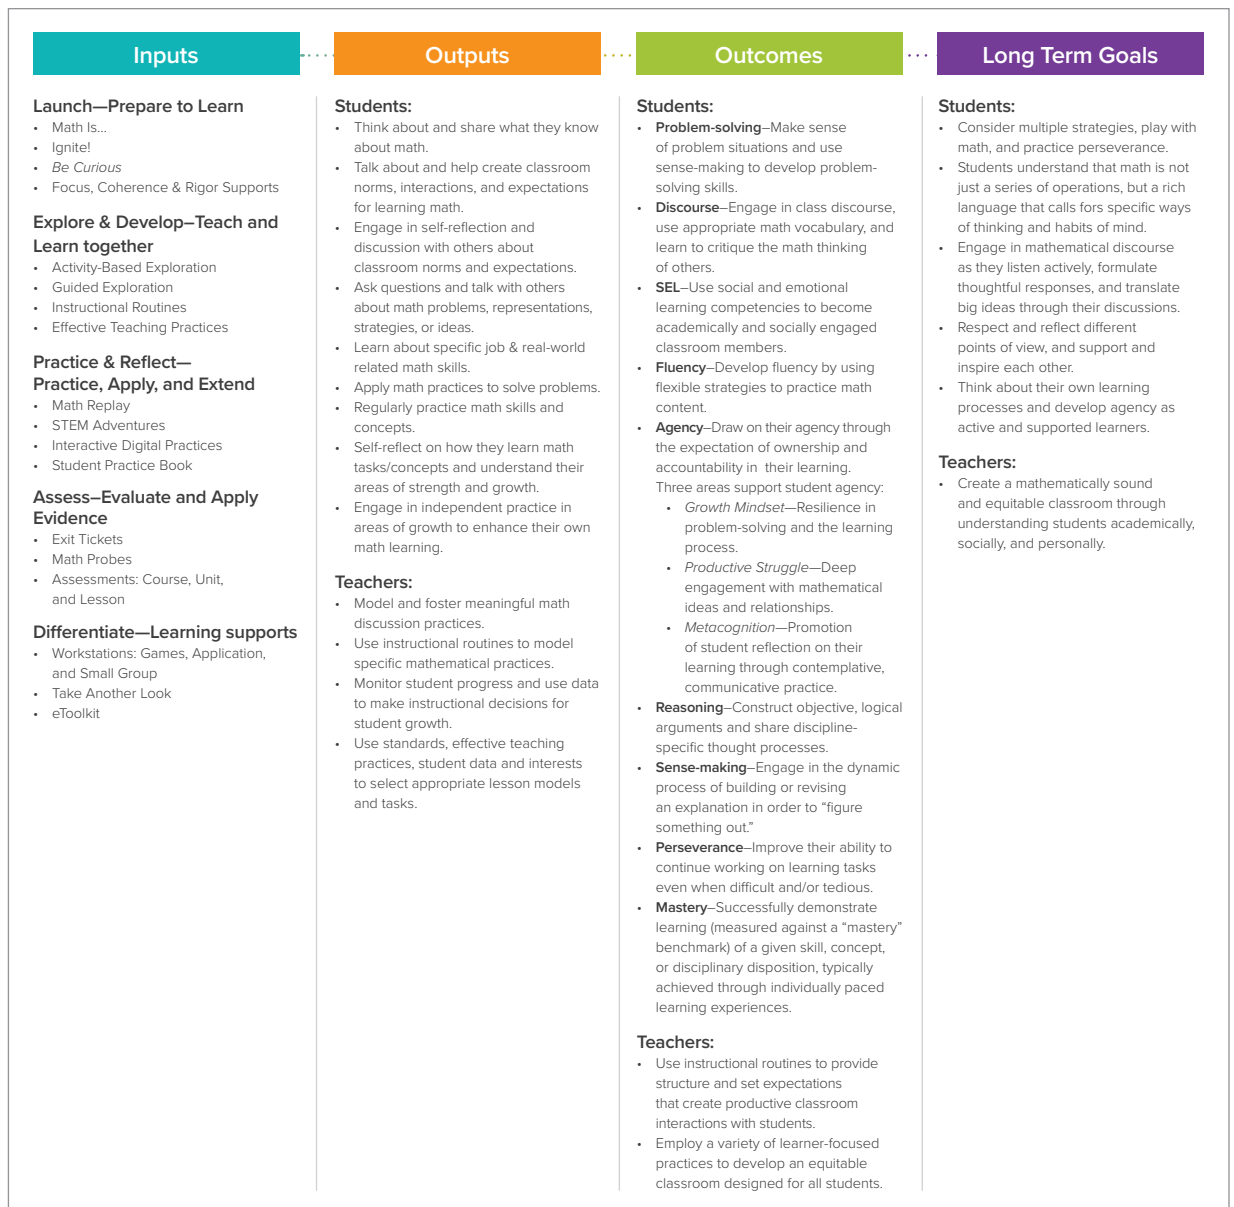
Inputs

Launch—Prepare to Learn
- Math Is...
- Ignite!
- *Be Curious*
- Focus, Coherence & Rigor Supports

Explore & Develop—Teach and Learn together
- Activity-Based Exploration
- Guided Exploration
- Instructional Routines
- Effective Teaching Practices

Practice & Reflect—
Practice, Apply, and Extend
- Math Replay
- STEM Adventures
- Interactive Digital Practices
- Student Practice Book

Assess–Evaluate and Apply Evidence
- Exit Tickets
- Math Probes
- Assessments: Course, Unit, and Lesson

Differentiate—Learning supports
- Workstations: Games, Application, and Small Group
- Take Another Look
- eToolkit

Outputs

Students:
- Think about and share what they know about math.
- Talk about and help create classroom norms, interactions, and expectations for learning math.
- Engage in self-reflection and discussion with others about classroom norms and expectations.
- Ask questions and talk with others about math problems, representations, strategies, or ideas.
- Learn about specific job & real-world related math skills.
- Apply math practices to solve problems.
- Regularly practice math skills and concepts.
- Self-reflect on how they learn math tasks/concepts and understand their areas of strength and growth.
- Engage in independent practice in areas of growth to enhance their own math learning.

Teachers:
- Model and foster meaningful math discussion practices.
- Use instructional routines to model specific mathematical practices.
- Monitor student progress and use data to make instructional decisions for student growth.
- Use standards, effective teaching practices, student data and interests to select appropriate lesson models and tasks.

Outcomes

Students:
- **Problem-solving**–Make sense of problem situations and use sense-making to develop problem-solving skills.
- **Discourse**–Engage in class discourse, use appropriate math vocabulary, and learn to critique the math thinking of others.
- **SEL**–Use social and emotional learning competencies to become academically and socially engaged classroom members.
- **Fluency**–Develop fluency by using flexible strategies to practice math content.
- **Agency**–Draw on their agency through the expectation of ownership and accountability in their learning. Three areas support student agency:
  - *Growth Mindset*—Resilience in problem-solving and the learning process.
  - *Productive Struggle*—Deep engagement with mathematical ideas and relationships.
  - *Metacognition*—Promotion of student reflection on their learning through contemplative, communicative practice.
- **Reasoning**–Construct objective, logical arguments and share discipline-specific thought processes.
- **Sense-making**–Engage in the dynamic process of building or revising an explanation in order to “figure something out.”
- **Perseverance**–Improve their ability to continue working on learning tasks even when difficult and/or tedious.
- **Mastery**–Successfully demonstrate learning (measured against a “mastery” benchmark) of a given skill, concept, or disciplinary disposition, typically achieved through individually paced learning experiences.

Teachers:
- Use instructional routines to provide structure and set expectations that create productive classroom interactions with students.
- Employ a variety of learner-focused practices to develop an equitable classroom designed for all students.

Long Term Goals

Students:
- Consider multiple strategies, play with math, and practice perseverance.
- Students understand that math is not just a series of operations, but a rich language that calls fors specific ways of thinking and habits of mind.
- Engage in mathematical discourse as they listen actively, formulate thoughtful responses, and translate big ideas through their discussions.
- Respect and reflect different points of view, and support and inspire each other.
- Think about their own learning processes and develop agency as active and supported learners.

Teachers:
- Create a mathematically sound and equitable classroom through understanding students academically, socially, and personally.